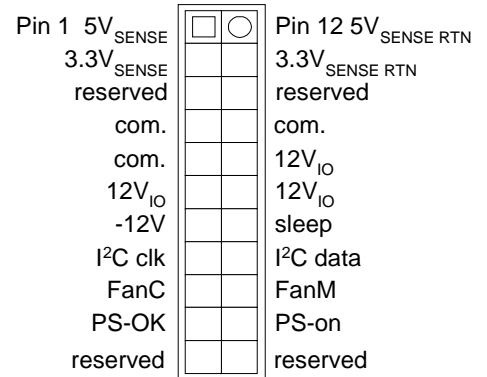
Pin 1 5V$_{SENSE}$
3.3V$_{SENSE}$
reserved
com.
com.
12V$_{IO}$
-12V
I$^2$C clk
FanC
PS-OK
reserved

Pin 12 5V$_{SENSE\ RTN}$
3.3V$_{SENSE\ RTN}$
reserved
com.
12V$_{IO}$
12V$_{IO}$
sleep
I$^2$C data
FanM
PS-on
reserved